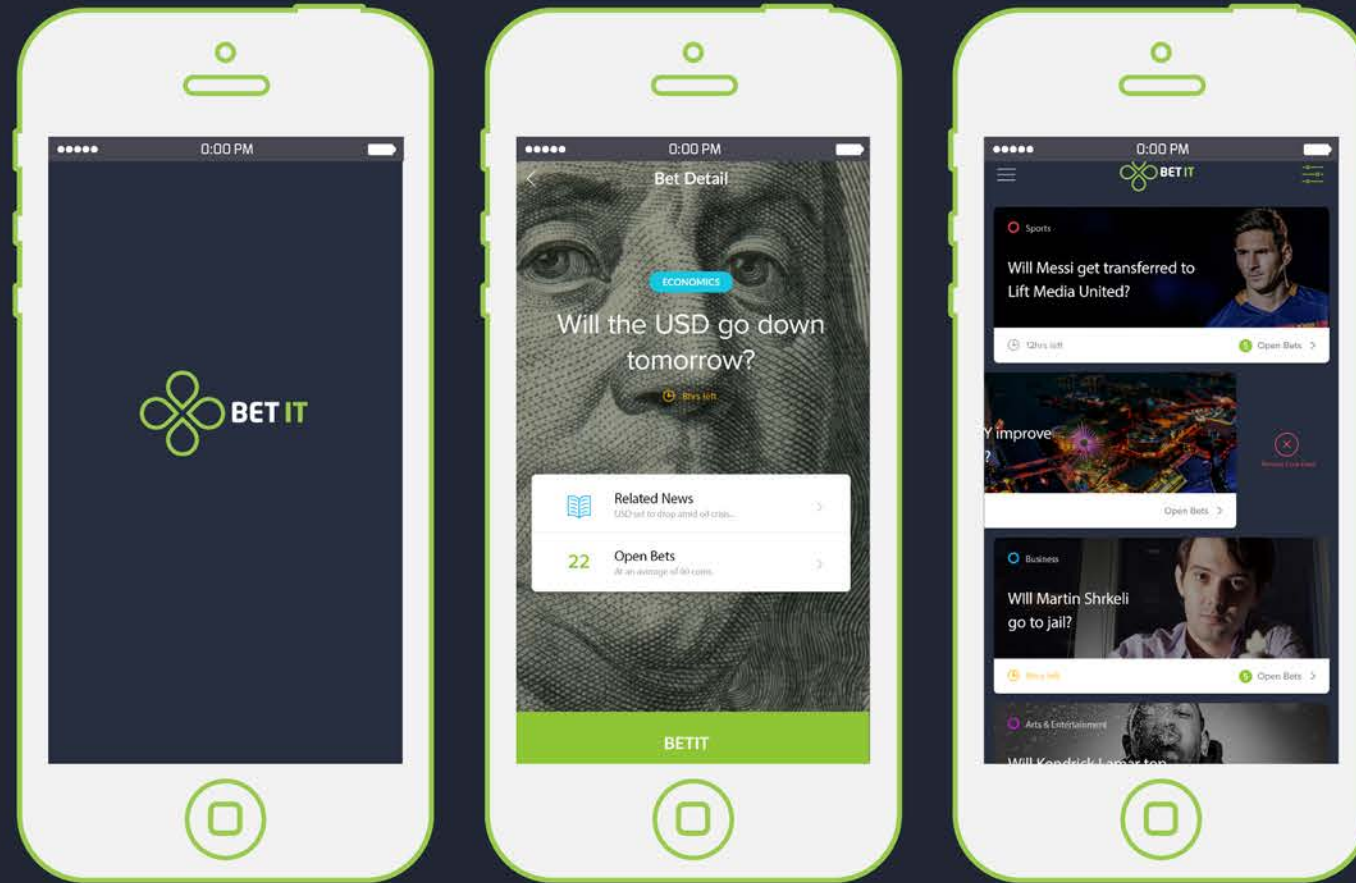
●●●●● 0:00 PM

BET IT

●●●●● 0:00 PM

Bet Detail

ECONOMICS

Will the USD go down tomorrow?

8hrs left

Related News
USD set to drop amid oil crisis...

22 Open Bets
At an average of 60 coins

BETIT

●●●●● 0:00 PM

BET IT

Sports

Will Messi get transferred to Lift Media United?

12hrs left

5 Open Bets >

Y improve
?

Open Bets >

Remove from feed

Business

Will Martin Shrkeli go to jail?

8hrs left

5 Open Bets >

Arts & Entertainment

Will Kendrick Lamar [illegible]